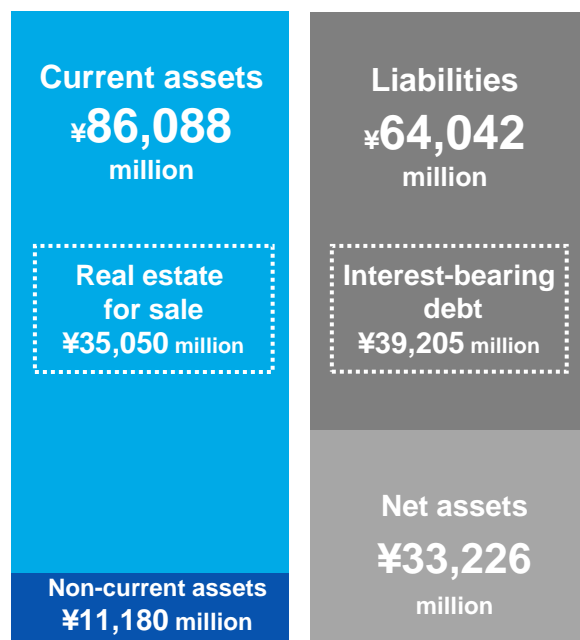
Current assets
¥86,088
million

Real estate
for sale
¥35,050 million

Non-current assets
¥11,180 million

Liabilities
¥64,042
million

Interest-bearing
debt
¥39,205 million

Net assets
¥33,226
million